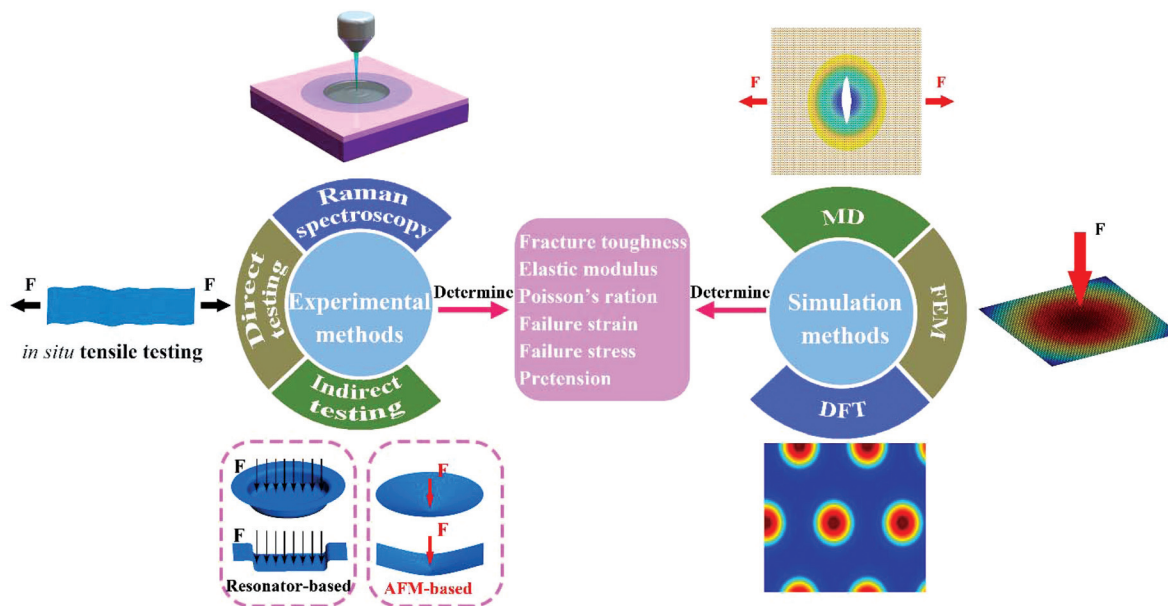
F
F

Raman spectroscopy

Direct testing

F
F

in situ tensile testing

Experimental methods

Indirect testing

Determine

Fracture toughness
Elastic modulus
Poisson's ration
Failure strain
Failure stress
Pretension

Determine

MD

Simulation methods

FEM

DFT

F

F
F
F
F

Resonator-based

AFM-based